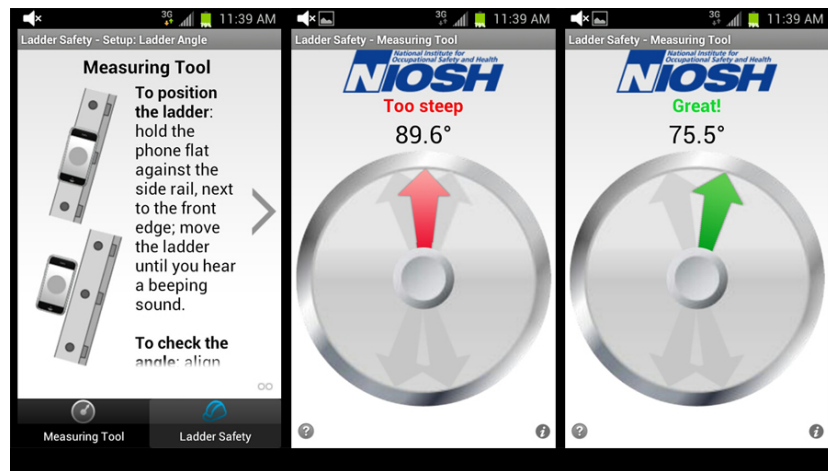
3G 11:39 AM

Ladder Safety - Setup: Ladder Angle

Measuring Tool

**To position the ladder**: hold the phone flat against the side rail, next to the front edge; move the ladder until you hear a beeping sound.

**To check the angle**: align

Measuring Tool

Ladder Safety

3G 11:39 AM

Ladder Safety - Measuring Tool

National Institute for Occupational Safety and Health

NIOSH

Too steep

89.6°

3G 11:39 AM

Ladder Safety - Measuring Tool

National Institute for Occupational Safety and Health

NIOSH

Great!

75.5°